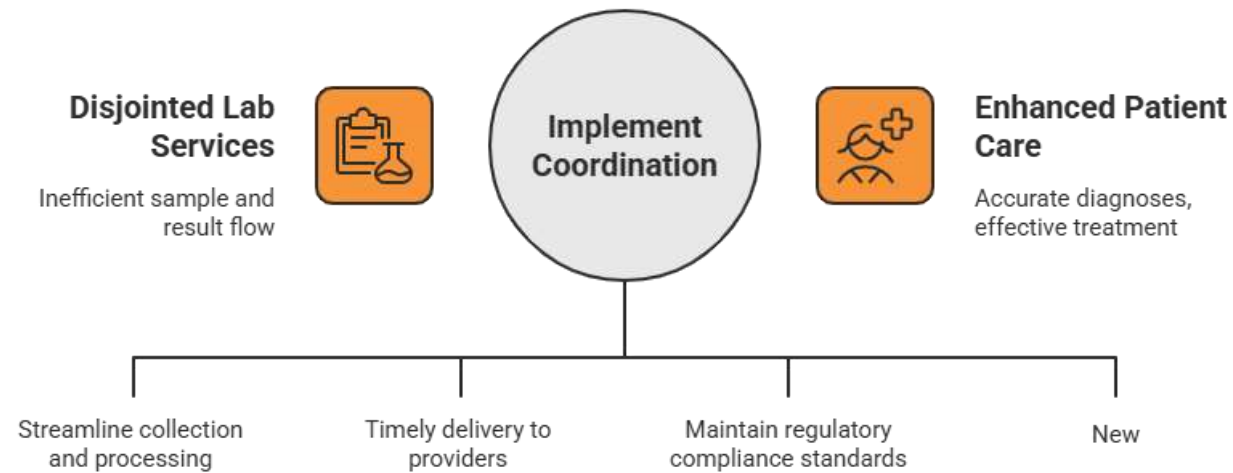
Disjointed Lab Services

Inefficient sample and result flow

Implement Coordination

Enhanced Patient Care

Accurate diagnoses, effective treatment

Streamline collection and processing

Timely delivery to providers

Maintain regulatory compliance standards

New